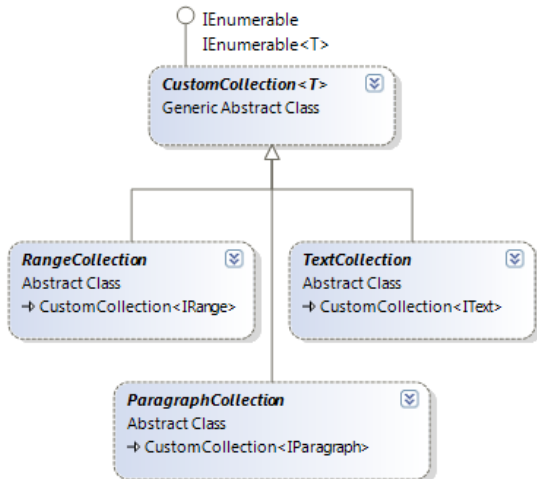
IEnumerable
IEnumerable<T>

CustomCollection<T>
Generic Abstract Class

RangeCollection
Abstract Class
→ CustomCollection<IRange>

TextCollection
Abstract Class
→ CustomCollection<IText>

ParagraphCollection
Abstract Class
→ CustomCollection<IParagraph>